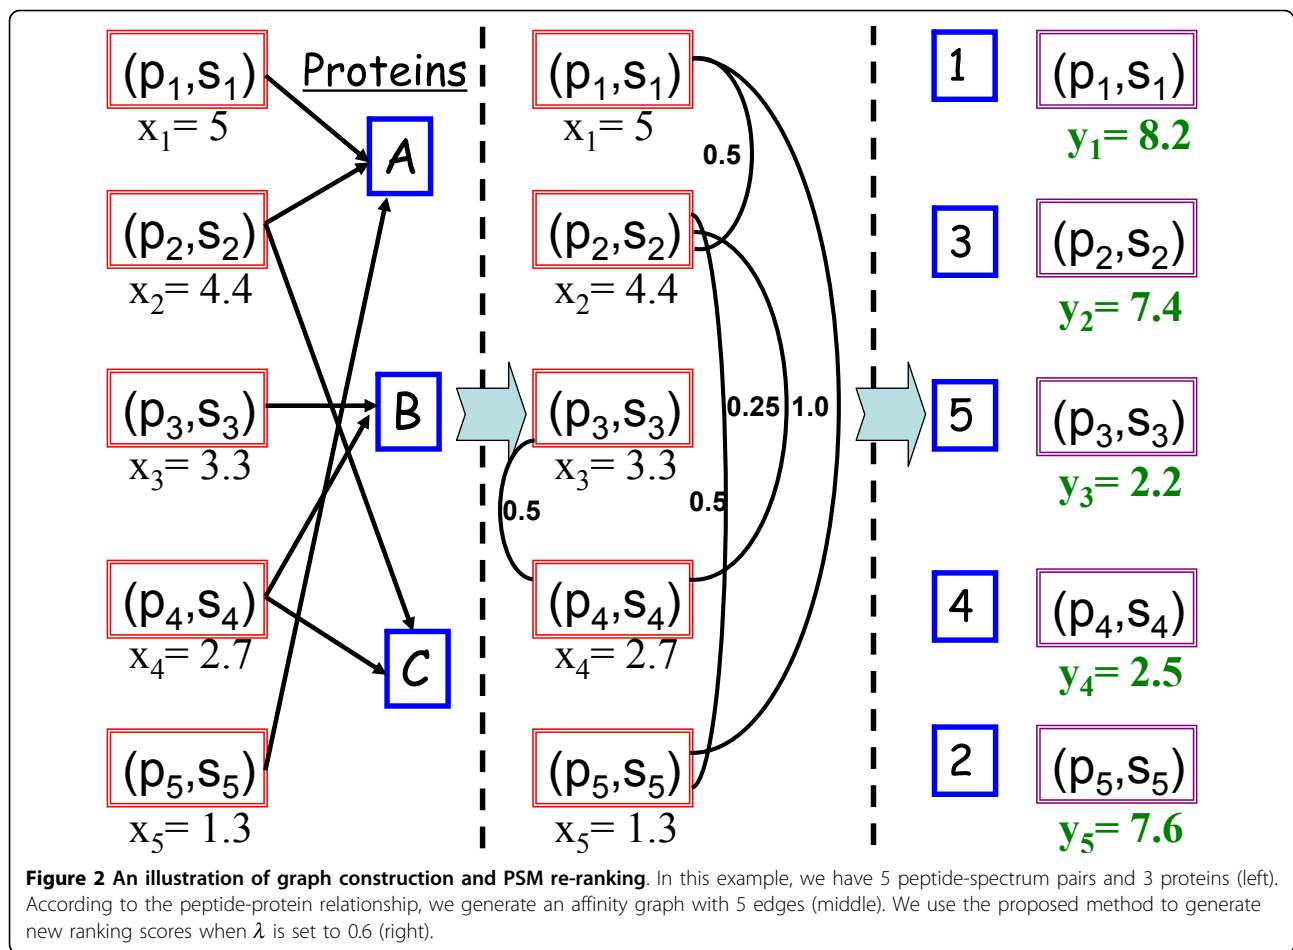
$(p_1,s_1)$
$x_1= 5$

Proteins

A

$(p_2,s_2)$
$x_2= 4.4$

$(p_3,s_3)$
$x_3= 3.3$

B

$(p_4,s_4)$
$x_4= 2.7$

C

$(p_5,s_5)$
$x_5= 1.3$

$(p_1,s_1)$
$x_1= 5$

0.5

$(p_2,s_2)$
$x_2= 4.4$

$(p_3,s_3)$
$x_3= 3.3$

0.25 1.0

0.5

0.5

$(p_4,s_4)$
$x_4= 2.7$

$(p_5,s_5)$
$x_5= 1.3$

1 $(p_1,s_1)$
$y_1= 8.2$

3 $(p_2,s_2)$
$y_2= 7.4$

5 $(p_3,s_3)$
$y_3= 2.2$

4 $(p_4,s_4)$
$y_4= 2.5$

2 $(p_5,s_5)$
$y_5= 7.6$

Figure 2 An illustration of graph construction and PSM re-ranking. In this example, we have 5 peptide-spectrum pairs and 3 proteins (left). According to the peptide-protein relationship, we generate an affinity graph with 5 edges (middle). We use the proposed method to generate new ranking scores when $\lambda$ is set to 0.6 (right).